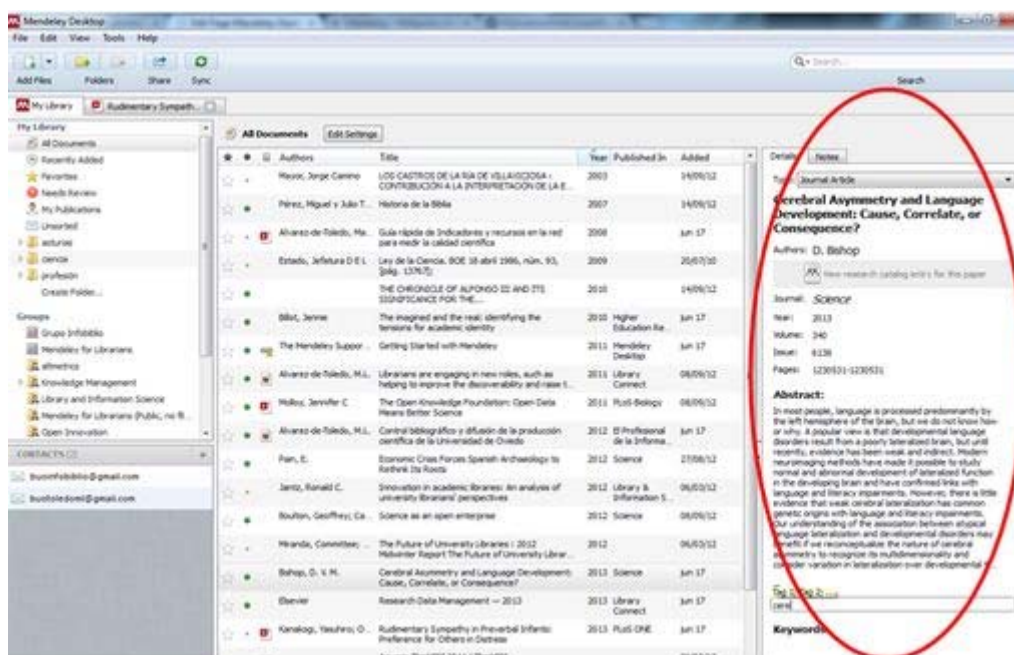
Mendeley Desktop

File Edit View Tools Help

Add Files Folders Share Sync

Search

My Library Rudimentary Sympath...

My Library
All Documents
Recently Added
Favorites
Needs Review
My Publications
Unsorted
asturias
ciencia
profesión
Create Folder...

Groups
Grupo Infobiblio
Mendeley for Librarians
altmetrics
Knowledge Management
Library and Information Science
Mendeley for Librarians (Public, no fi...
Open Innovation

CONTACTS (2)
buonfoibiblio@gmail.com
buotoledomi@gmail.com

All Documents Edit Settings

| Authors | Title | Year | Published In | Added |
|---|---|---|---|---|
| Mayor, Jorge Camino | LOS CASTROS DE LA RIA DE VILLAVICIOSA : CONTRIBUCION A LA INTERPRETACION DE LA E... | 2003 | | 14/09/12 |
| Pérez, Miguel y Julio T... | Historia de la Biblia | 2007 | | 14/09/12 |
| Alvarez-de-Toledo, Ma... | Guía rápida de Indicadores y recursos en la red para medir la calidad científica | 2008 | | jun 17 |
| Estado, Jefatura D E L | Ley de la Ciencia. BOE 18 abril 1986, núm. 93, [pág. 13767]. | 2009 | | 20/07/10 |
| | THE CHRONICLE OF ALFONSO III AND ITS SIGNIFICANCE FOR THE... | 2010 | | 14/09/12 |
| Billot, Jennie | The imagined and the real: identifying the tensions for academic identity | 2010 | Higher Education Re... | jun 17 |
| The Mendeley Suppor... | Getting Started with Mendeley | 2011 | Mendeley Desktop | jun 17 |
| Alvarez-de-Toledo, M.L. | Librarians are engaging in new roles, such as helping to improve the discoverability and raise t... | 2011 | Library Connect | 08/09/12 |
| Molloy, Jennifer C | The Open Knowledge Foundation: Open Data Means Better Science | 2011 | PLoS Biology | 08/09/12 |
| Alvarez-de-Toledo, M.L. | Control bibliográfico y difusión de la producción científica de la Universidad de Oviedo | 2012 | El Profesional de la Informa... | jun 17 |
| Pain, E. | Economic Crisis Forces Spanish Archaeology to Rethink Its Roots | 2012 | Science | 27/08/12 |
| Jantz, Ronald C. | Innovation in academic libraries: An analysis of university librarians' perspectives | 2012 | Library & Information S... | 06/03/12 |
| Boulton, Geoffrey; Ca... | Science as an open enterprise | 2012 | Science | 08/09/12 |
| Miranda, Committee; ... | The Future of University Libraries : 2012 Midwinter Report The Future of University Librar... | 2012 | | 06/03/12 |
| Bishop, D. V. M. | Cerebral Asymmetry and Language Development: Cause, Correlate, or Consequence? | 2013 | Science | jun 17 |
| Elsevier | Research Data Management — 2013 | 2013 | Library Connect | jun 17 |
| Kanakogi, Yasuhiro; O... | Rudimentary Sympathy in Preverbal Infants: Preference for Others in Distress | 2013 | PLoS ONE | jun 17 |

Details Notes

Type: Journal Article

Cerebral Asymmetry and Language Development: Cause, Correlate, or Consequence?

Authors: D. Bishop

View research catalog entry for this paper

Journal: Science
Year: 2013
Volume: 340
Issue: 6138
Pages: 1230531-1230531

Abstract:
In most people, language is processed predominantly by the left hemisphere of the brain, but we do not know how or why. A popular view is that developmental language disorders result from a poorly lateralized brain, but until recently, evidence has been weak and indirect. Modern neuroimaging methods have made it possible to study normal and abnormal development of lateralized function in the developing brain and have confirmed links with language and literacy impairments. However, there is little evidence that weak cerebral lateralization has common genetic origins with language and literacy impairments. Our understanding of the association between atypical language lateralization and developmental disorders may benefit if we reconceptualize the nature of cerebral asymmetry to recognize its multidimensionality and consider variation in lateralization over developmental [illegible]

Tags: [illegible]
cere

Keywords